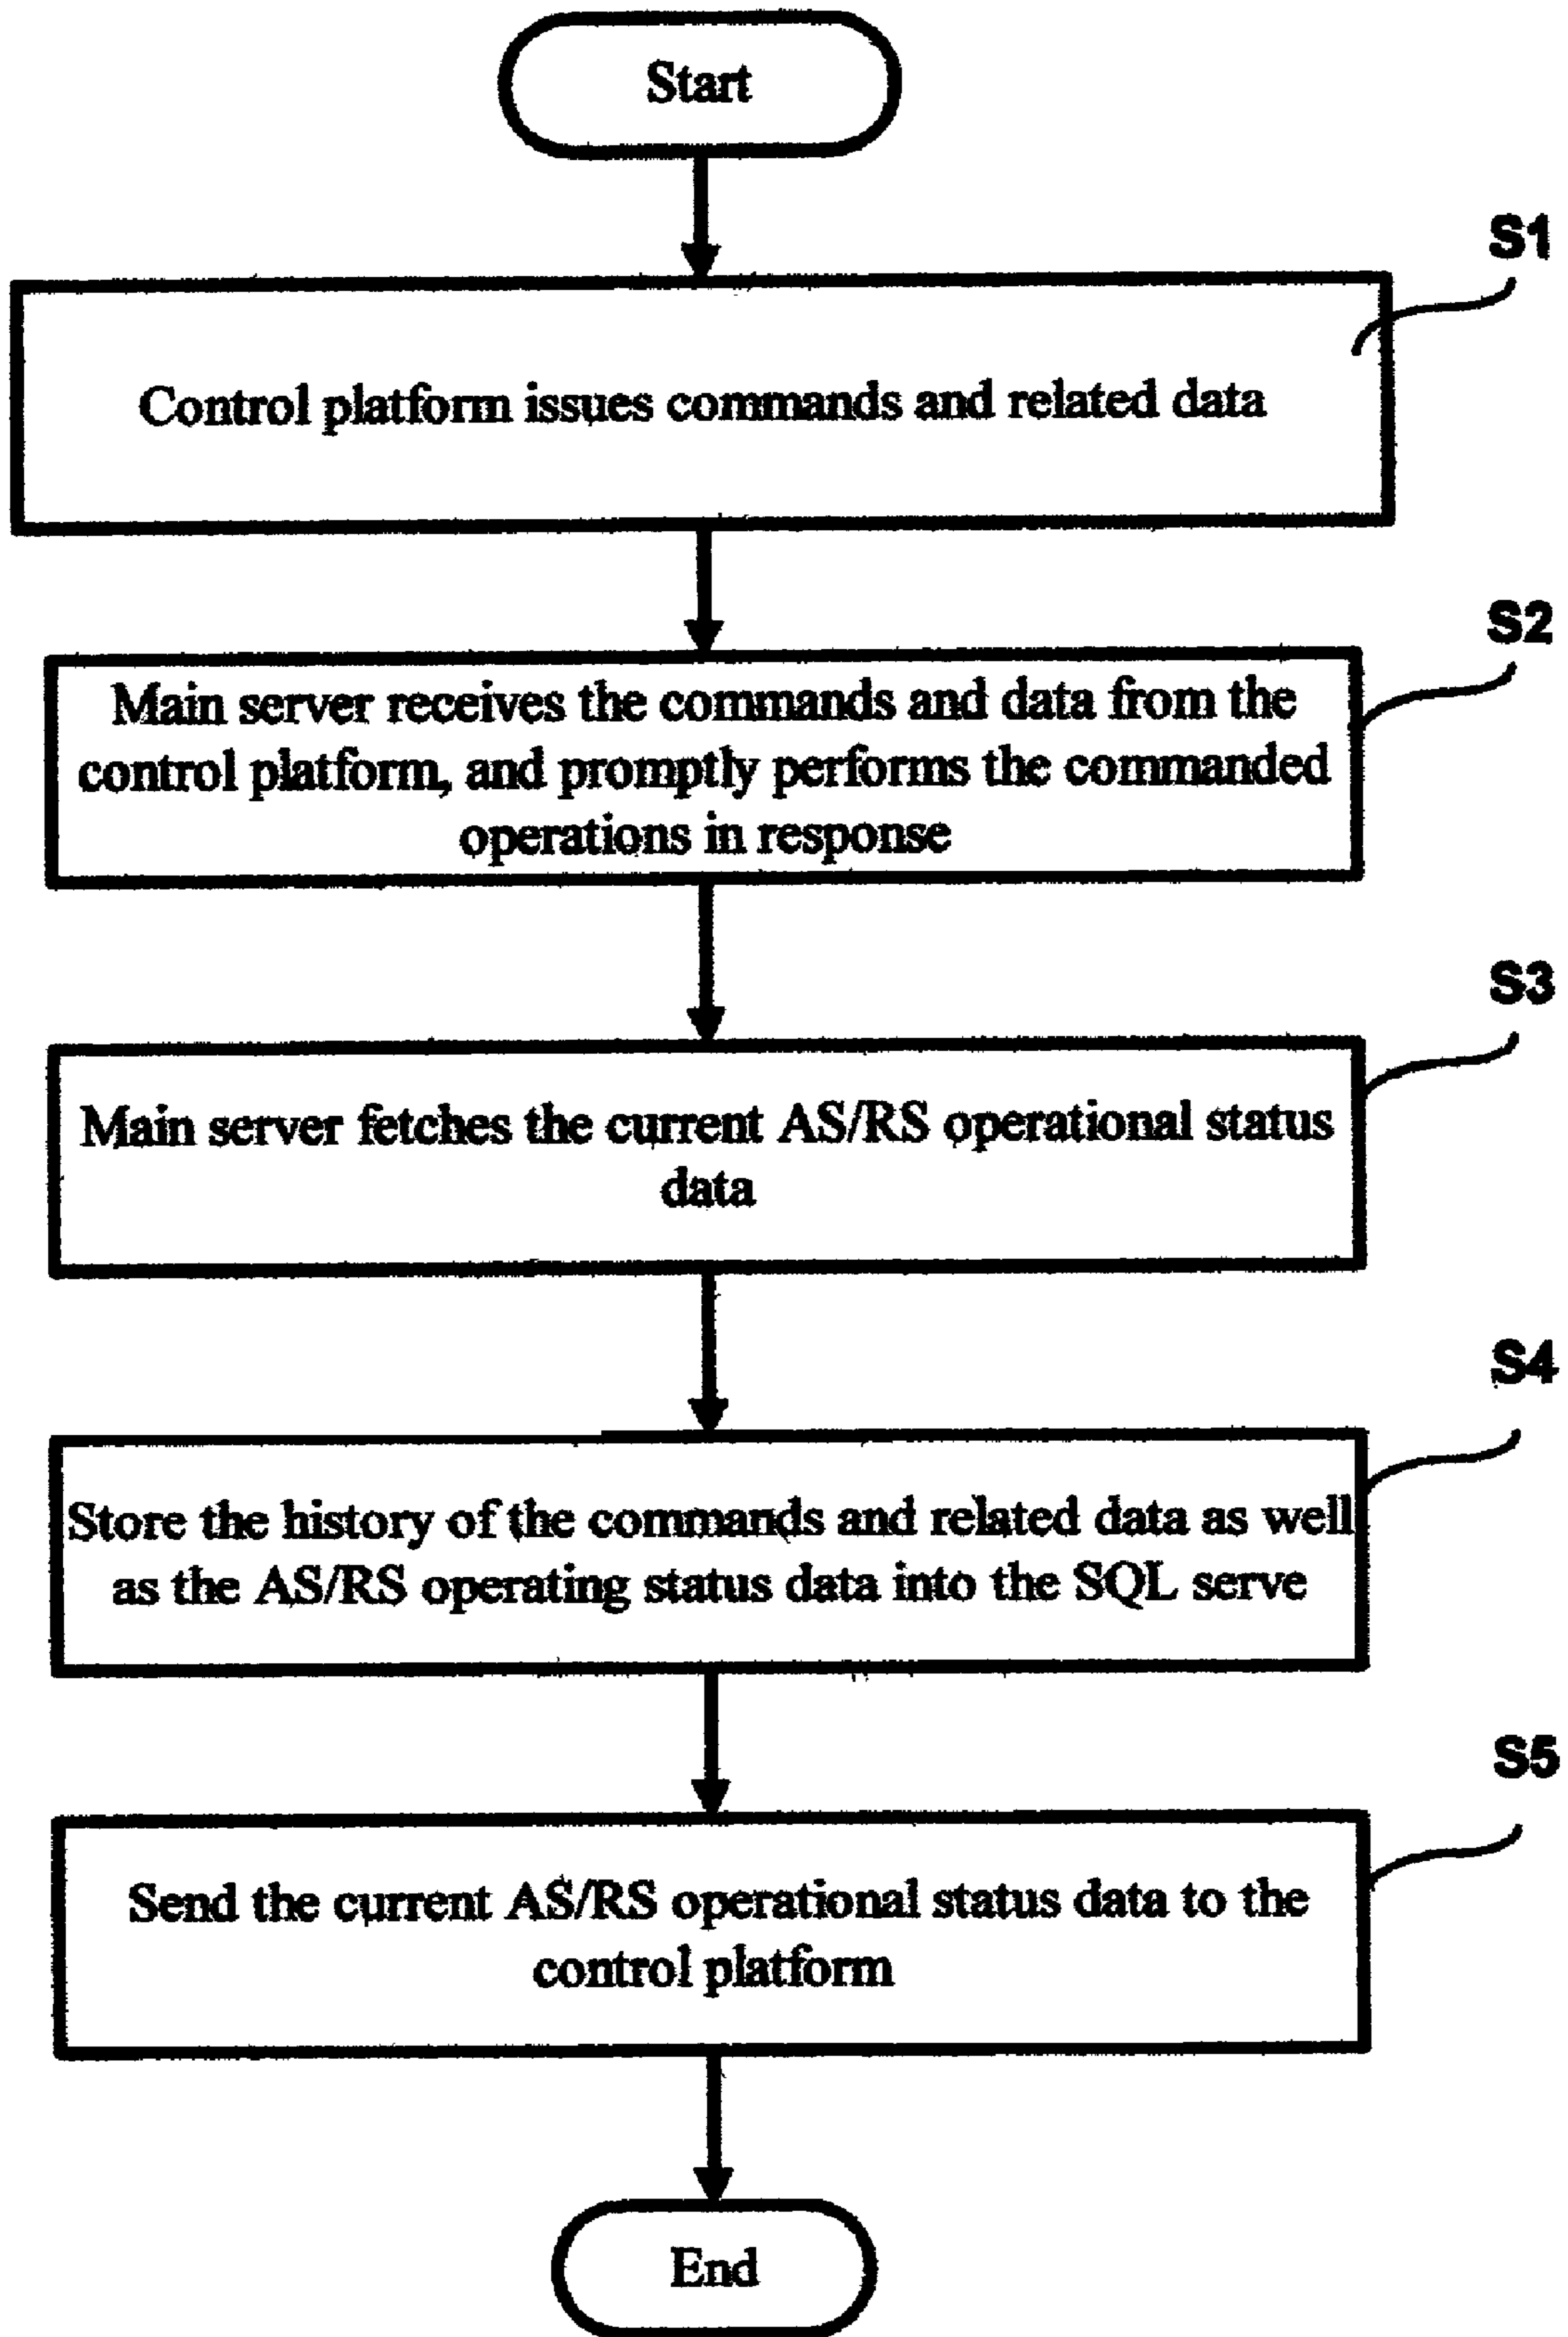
Start

S1

Control platform issues commands and related data

S2

Main server receives the commands and data from the control platform, and promptly performs the commanded operations in response

S3

Main server fetches the current AS/RS operational status data

S4

Store the history of the commands and related data as well as the AS/RS operating status data into the SQL serve

S5

Send the current AS/RS operational status data to the control platform

End